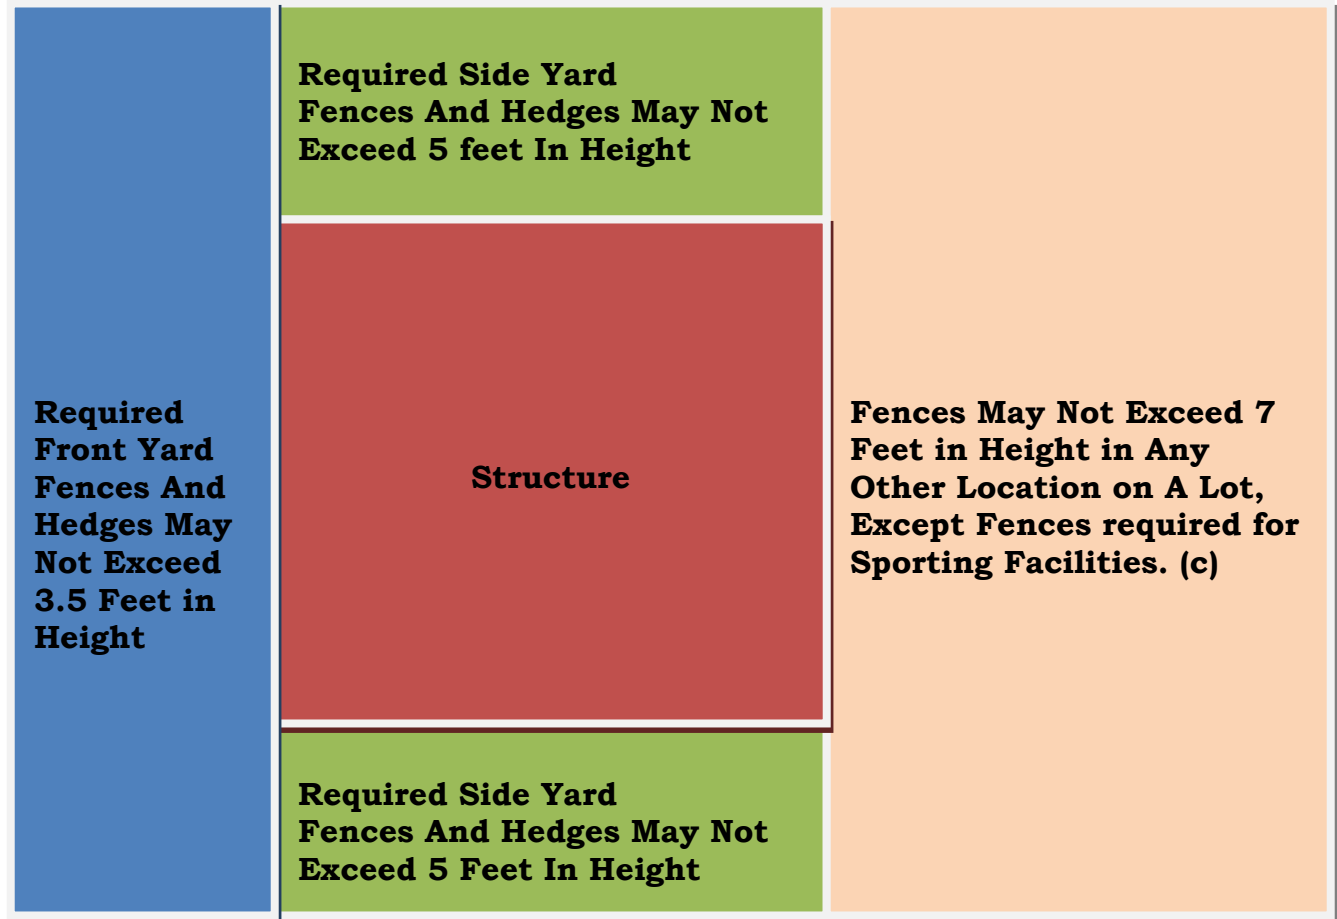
Required Front Yard Fences And Hedges May Not Exceed 3.5 Feet in Height

Required Side Yard Fences And Hedges May Not Exceed 5 feet In Height

Structure

Required Side Yard Fences And Hedges May Not Exceed 5 Feet In Height

Fences May Not Exceed 7 Feet in Height in Any Other Location on A Lot, Except Fences required for Sporting Facilities. (c)